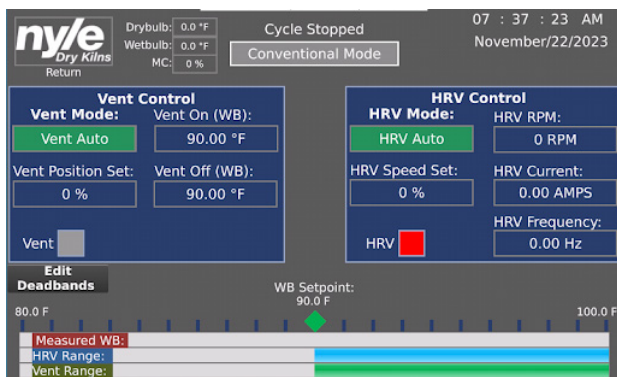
nyle
Dry Kilns
Return

Drybulb: 0.0 °F
Wetbulb: 0.0 °F
MC: 0 %

Cycle Stopped
Conventional Mode

07 : 37 : 23 AM
November/22/2023

Vent Control
Vent Mode:
Vent Auto
Vent On (WB):
90.00 °F
Vent Position Set:
0 %
Vent Off (WB):
90.00 °F
Vent

HRV Control
HRV Mode:
HRV Auto
HRV RPM:
0 RPM
HRV Speed Set:
0 %
HRV Current:
0.00 AMPS
HRV Frequency:
0.00 Hz
HRV

Edit Deadbands

WB Setpoint:
90.0 F

80.0 F
100.0 F

Measured WB:
HRV Range:
Vent Range: